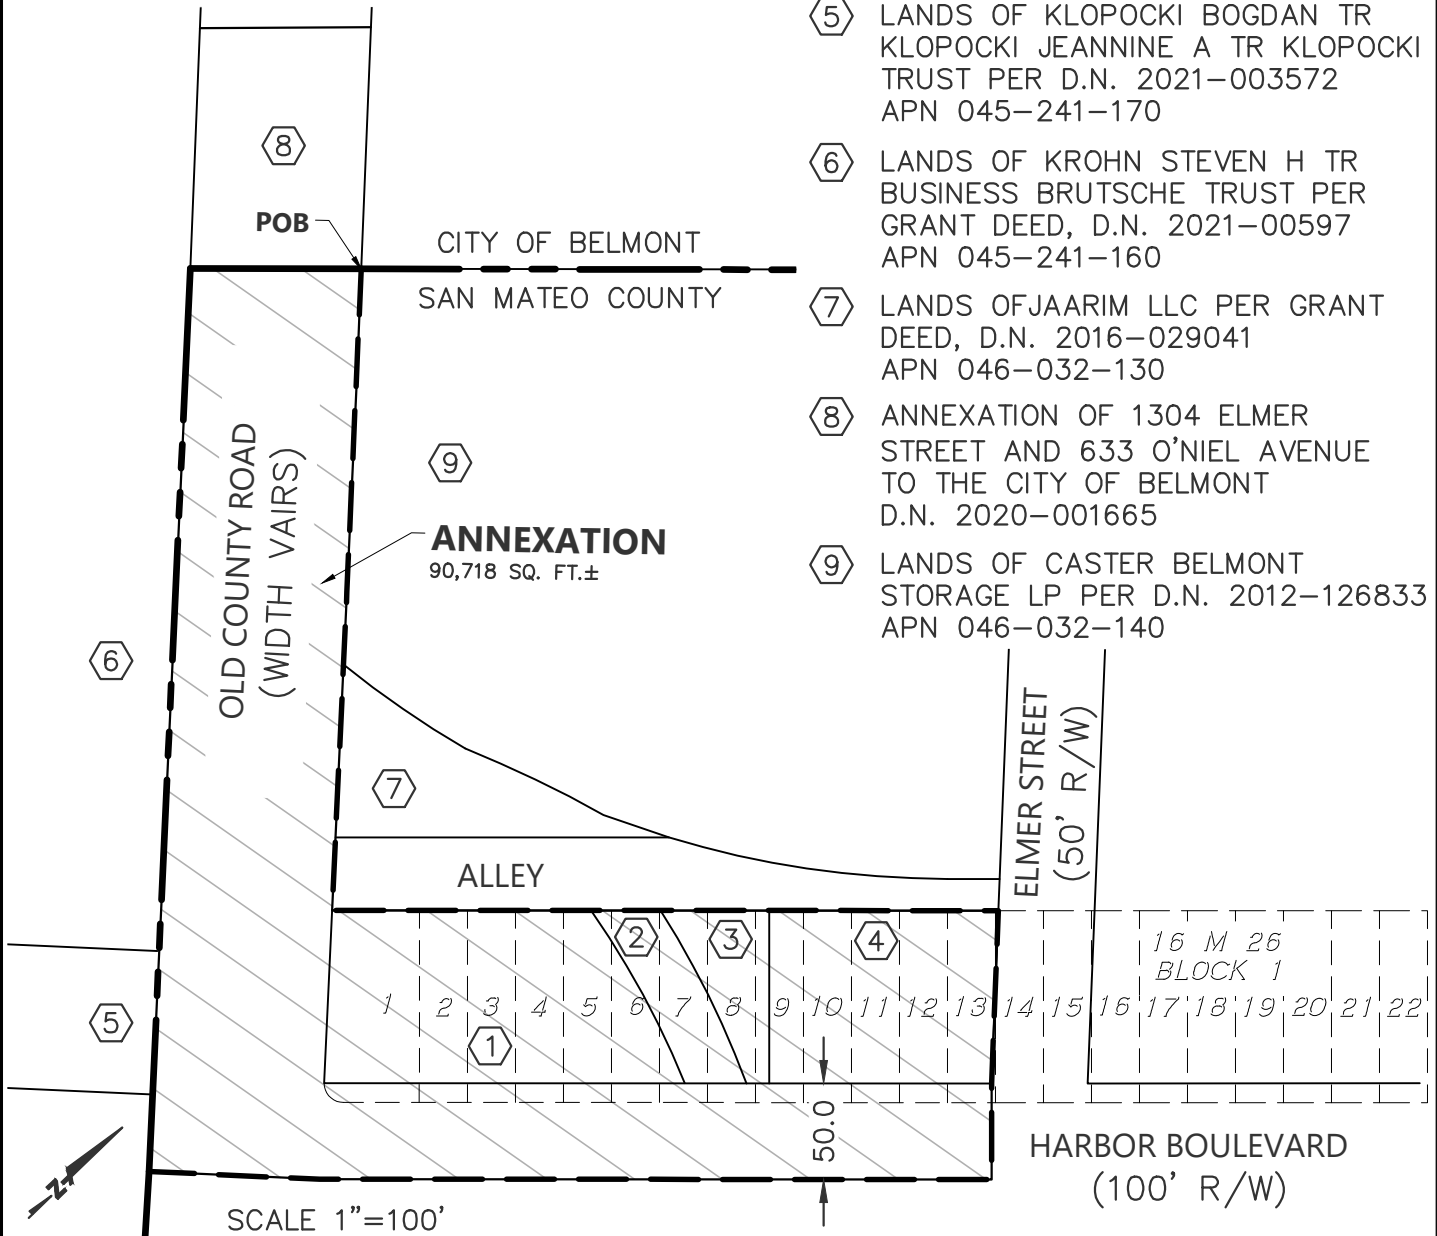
5 LANDS OF KLOPOCKI BOGDAN TR KLOPOCKI JEANNINE A TR KLOPOCKI TRUST PER D.N. 2021–003572 APN 045–241–170

6 LANDS OF KROHN STEVEN H TR BUSINESS BRUTSCHE TRUST PER GRANT DEED, D.N. 2021–00597 APN 045–241–160

7 LANDS OFJAARIM LLC PER GRANT DEED, D.N. 2016–029041 APN 046–032–130

8 ANNEXATION OF 1304 ELMER STREET AND 633 O'NIEL AVENUE TO THE CITY OF BELMONT D.N. 2020–001665

9 LANDS OF CASTER BELMONT STORAGE LP PER D.N. 2012–126833 APN 046–032–140

8

POB

CITY OF BELMONT

SAN MATEO COUNTY

9

OLD COUNTY ROAD (WIDTH VAIRS)

ANNEXATION
90,718 SQ. FT.±

6

7

ELMER STREET (50' R/W)

ALLEY

2 3 4

16 M 26
BLOCK 1

1 2 3 4 5 6 7 8 9 10 11 12 13 14 15 16 17 18 19 20 21 22

5

1

50.0

HARBOR BOULEVARD (100' R/W)

N

SCALE 1"=100'